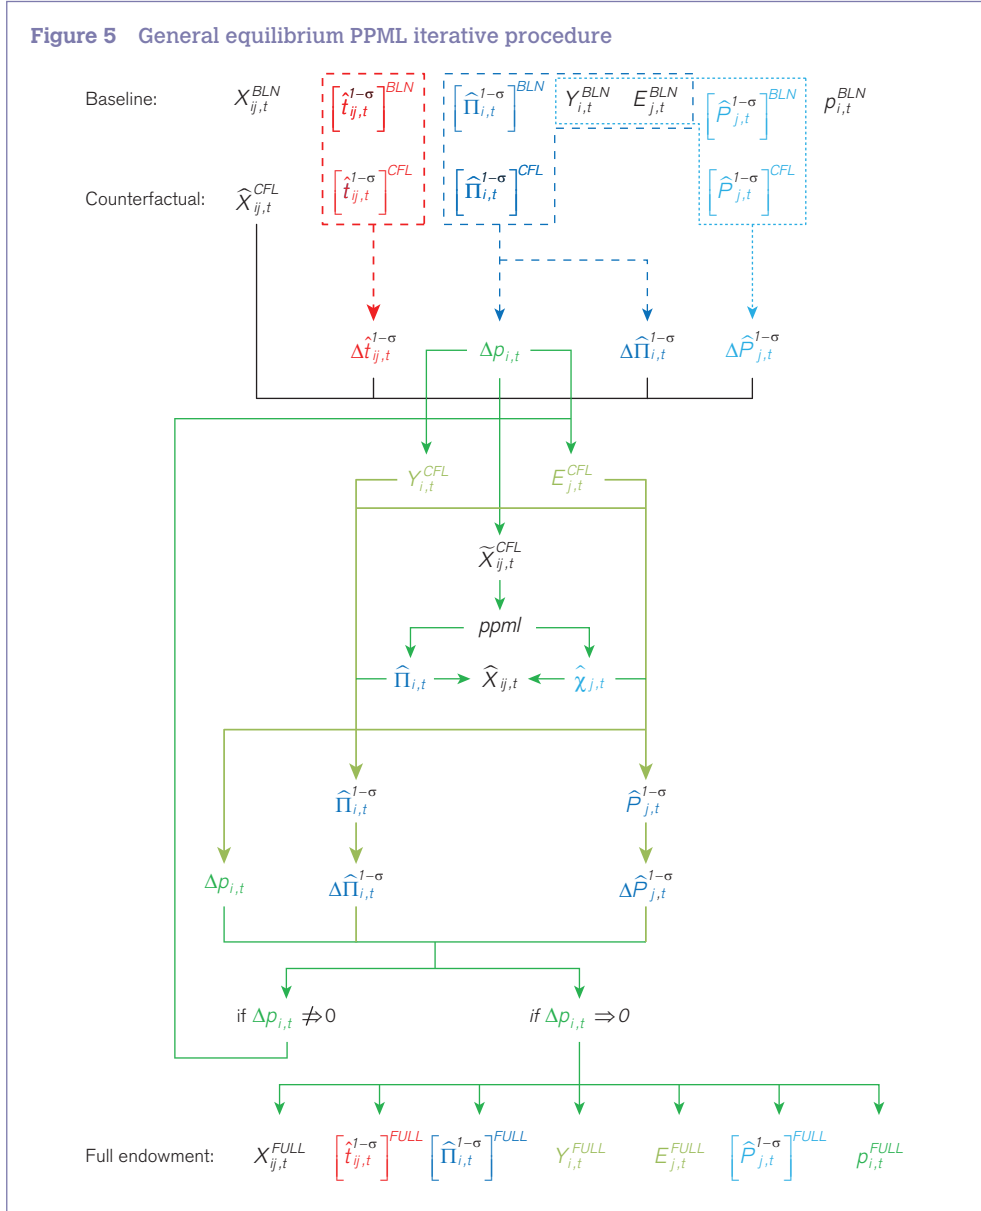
**Figure 5** General equilibrium PPML iterative procedure

Baseline: $X_{ij,t}^{BLN}$ $\left[\hat{t}_{ij,t}^{1-\sigma}\right]^{BLN}$ $\left[\widehat{\Pi}_{i,t}^{1-\sigma}\right]^{BLN}$ $Y_{i,t}^{BLN}$ $E_{j,t}^{BLN}$ $\left[\widehat{P}_{j,t}^{1-\sigma}\right]^{BLN}$ $p_{i,t}^{BLN}$

Counterfactual: $\widehat{X}_{ij,t}^{CFL}$ $\left[\hat{t}_{ij,t}^{1-\sigma}\right]^{CFL}$ $\left[\widehat{\Pi}_{i,t}^{1-\sigma}\right]^{CFL}$ $\left[\widehat{P}_{j,t}^{1-\sigma}\right]^{CFL}$

$\Delta\hat{t}_{ij,t}^{1-\sigma}$ $\Delta p_{i,t}$ $\Delta\widehat{\Pi}_{i,t}^{1-\sigma}$ $\Delta\widehat{P}_{j,t}^{1-\sigma}$

$Y_{i,t}^{CFL}$ $E_{j,t}^{CFL}$

$\widetilde{X}_{ij,t}^{CFL}$

ppml

$\widehat{\Pi}_{i,t}$ $\widehat{X}_{ij,t}$ $\widehat{\chi}_{j,t}$

$\widehat{\Pi}_{i,t}^{1-\sigma}$ $\widehat{P}_{j,t}^{1-\sigma}$

$\Delta p_{i,t}$ $\Delta\widehat{\Pi}_{i,t}^{1-\sigma}$ $\Delta\widehat{P}_{j,t}^{1-\sigma}$

if $\Delta p_{i,t} \nRightarrow 0$ if $\Delta p_{i,t} \Rightarrow 0$

Full endowment: $X_{ij,t}^{FULL}$ $\left[\hat{t}_{ij,t}^{1-\sigma}\right]^{FULL}$ $\left[\widehat{\Pi}_{i,t}^{1-\sigma}\right]^{FULL}$ $Y_{i,t}^{FULL}$ $E_{j,t}^{FULL}$ $\left[\widehat{P}_{j,t}^{1-\sigma}\right]^{FULL}$ $p_{i,t}^{FULL}$